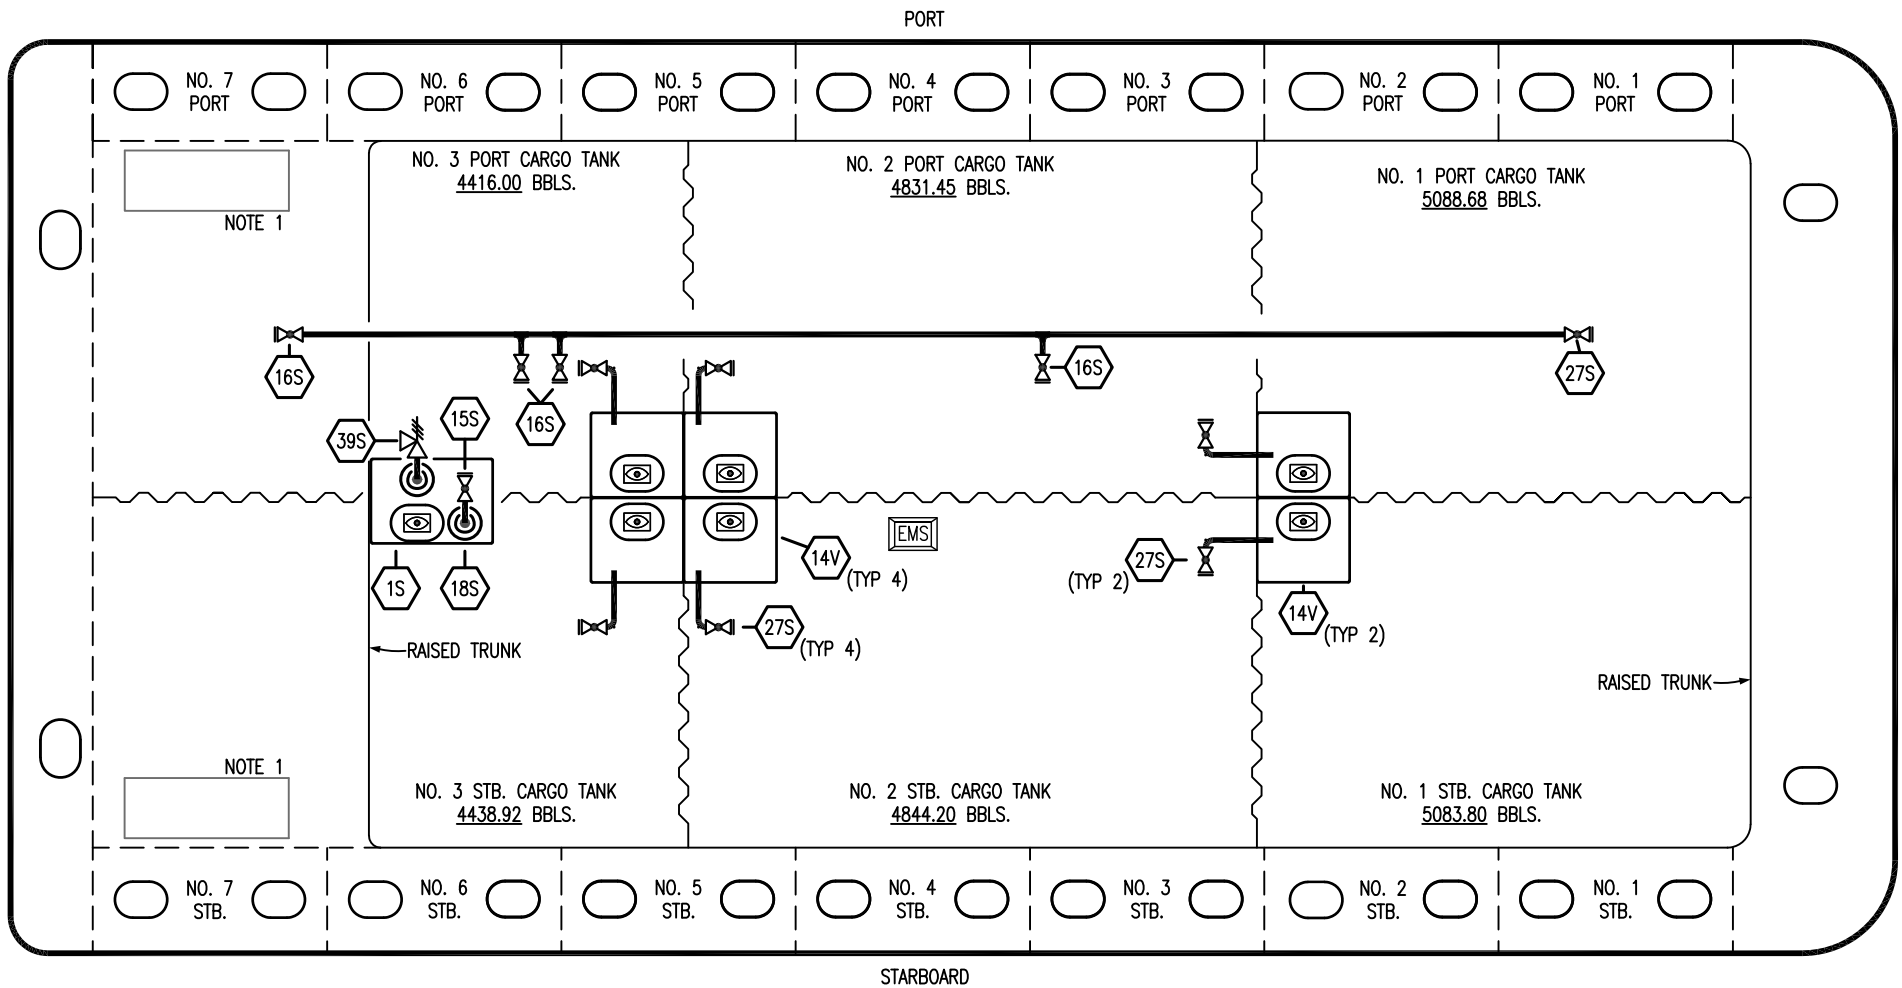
PORT

NO. 7 PORT
NO. 6 PORT
NO. 5 PORT
NO. 4 PORT
NO. 3 PORT
NO. 2 PORT
NO. 1 PORT

NOTE 1

NO. 3 PORT CARGO TANK
4416.00 BBLS.

NO. 2 PORT CARGO TANK
4831.45 BBLS.

NO. 1 PORT CARGO TANK
5088.68 BBLS.

16S
16S
16S
27S
39S
15S
1S
18S
EMS
14V
(TYP 4)
27S
(TYP 2)
14V
(TYP 2)
27S
(TYP 4)

RAISED TRUNK
RAISED TRUNK

NOTE 1

NO. 3 STB. CARGO TANK
4438.92 BBLS.

NO. 2 STB. CARGO TANK
4844.20 BBLS.

NO. 1 STB. CARGO TANK
5083.80 BBLS.

NO. 7 STB.
NO. 6 STB.
NO. 5 STB.
NO. 4 STB.
NO. 3 STB.
NO. 2 STB.
NO. 1 STB.

STARBOARD